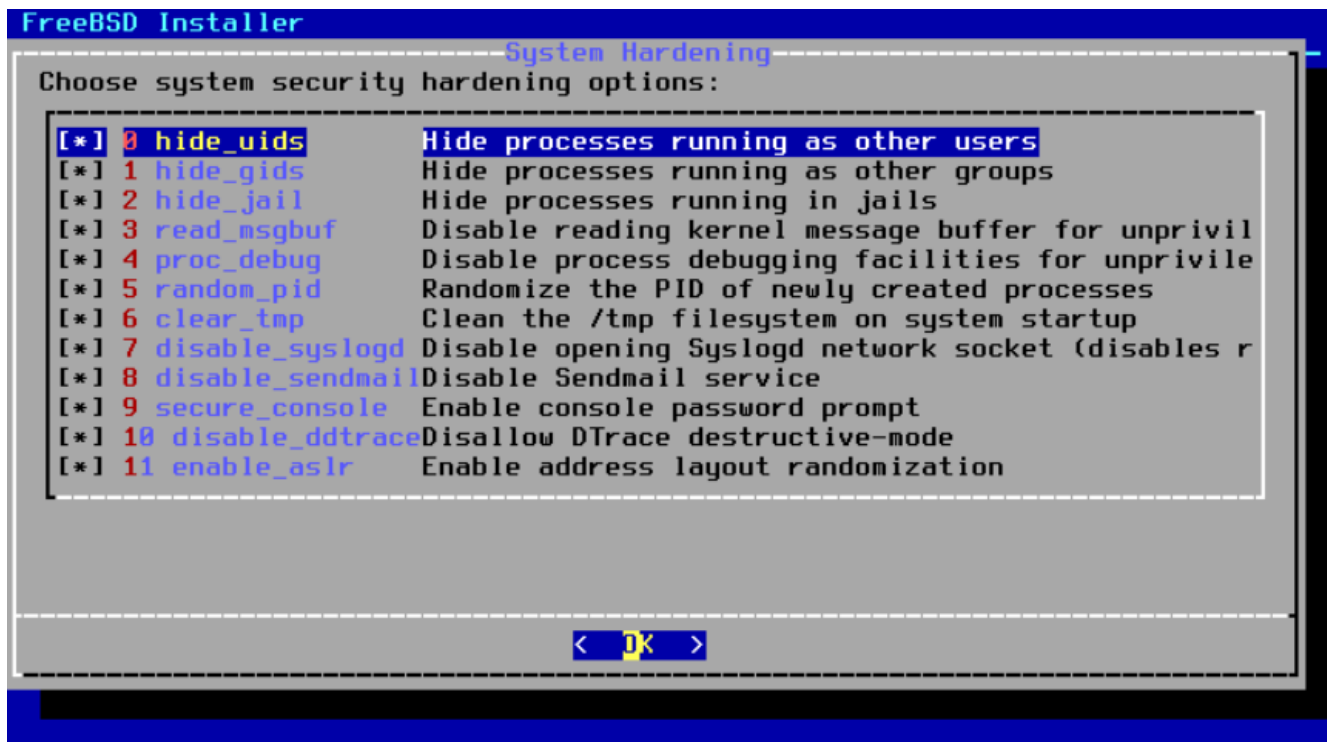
FreeBSD Installer

System Hardening

Choose system security hardening options:

[*] 0 hide_uids Hide processes running as other users
[*] 1 hide_gids Hide processes running as other groups
[*] 2 hide_jail Hide processes running in jails
[*] 3 read_msgbuf Disable reading kernel message buffer for unprivil
[*] 4 proc_debug Disable process debugging facilities for unprivile
[*] 5 random_pid Randomize the PID of newly created processes
[*] 6 clear_tmp Clean the /tmp filesystem on system startup
[*] 7 disable_syslogd Disable opening Syslogd network socket (disables r
[*] 8 disable_sendmail Disable Sendmail service
[*] 9 secure_console Enable console password prompt
[*] 10 disable_ddtrace Disallow DTrace destructive-mode
[*] 11 enable_aslr Enable address layout randomization

< OK >